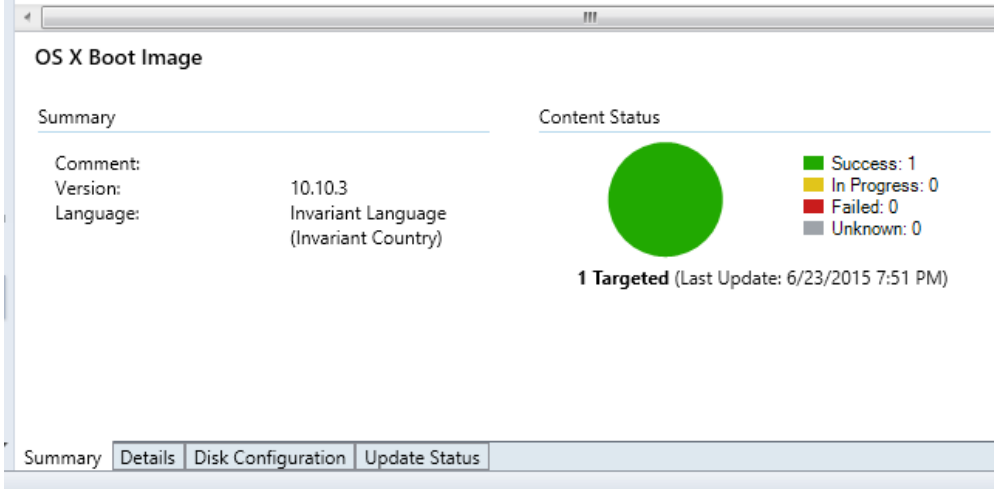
OS X Boot Image

Summary

Comment:
Version: 10.10.3
Language: Invariant Language (Invariant Country)

Content Status

Success: 1
In Progress: 0
Failed: 0
Unknown: 0

1 Targeted (Last Update: 6/23/2015 7:51 PM)

Summary | Details | Disk Configuration | Update Status